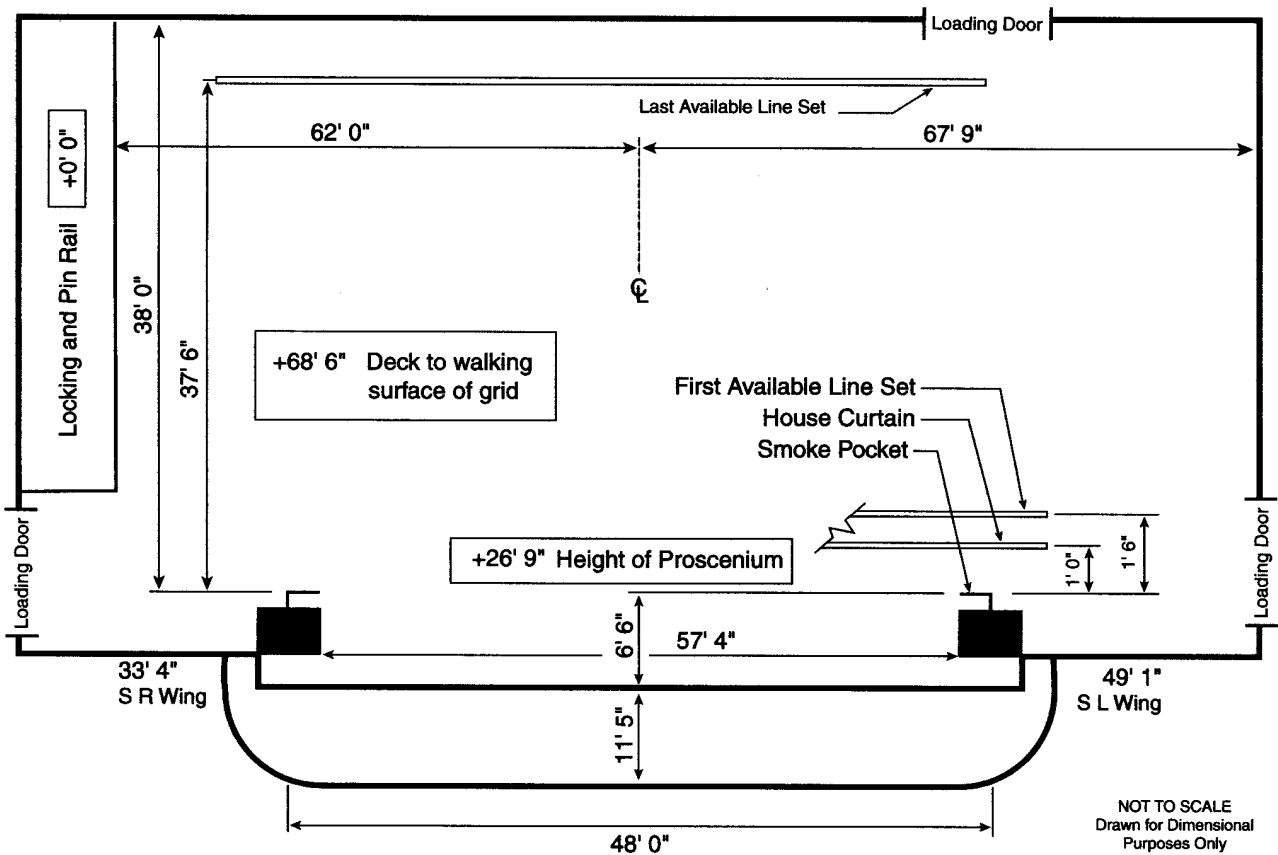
Loading Door

Last Available Line Set

+0' 0"

62' 0"

67' 9"

Locking and Pin Rail

38' 0"

37' 6"

℄

+68' 6" Deck to walking surface of grid

First Available Line Set

House Curtain

Smoke Pocket

Loading Door

Loading Door

+26' 9" Height of Proscenium

1' 0"

1' 6"

6' 6"

57' 4"

33' 4"
S R Wing

49' 1"
S L Wing

11' 5"

48' 0"

NOT TO SCALE
Drawn for Dimensional Purposes Only